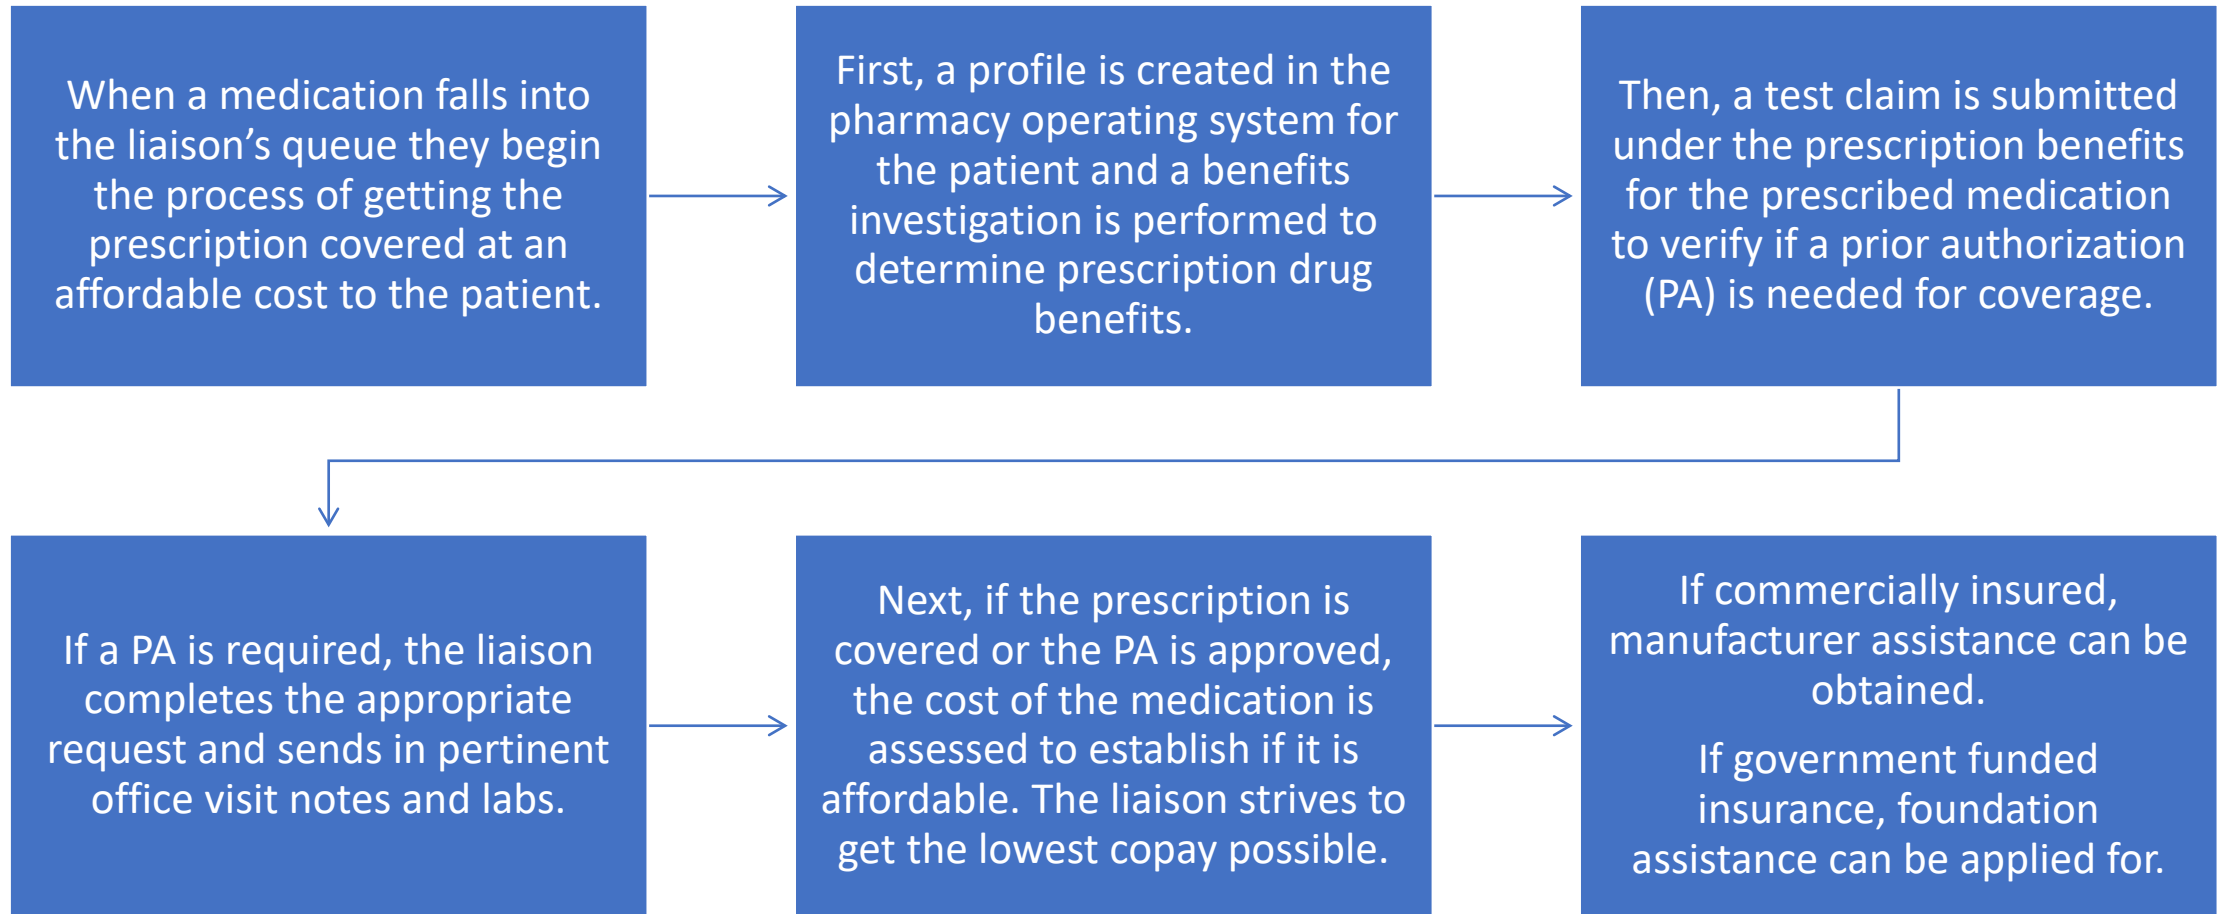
When a medication falls into the liaison’s queue they begin the process of getting the prescription covered at an affordable cost to the patient.

First, a profile is created in the pharmacy operating system for the patient and a benefits investigation is performed to determine prescription drug benefits.

Then, a test claim is submitted under the prescription benefits for the prescribed medication to verify if a prior authorization (PA) is needed for coverage.

If a PA is required, the liaison completes the appropriate request and sends in pertinent office visit notes and labs.

Next, if the prescription is covered or the PA is approved, the cost of the medication is assessed to establish if it is affordable. The liaison strives to get the lowest copay possible.

If commercially insured, manufacturer assistance can be obtained.

If government funded insurance, foundation assistance can be applied for.